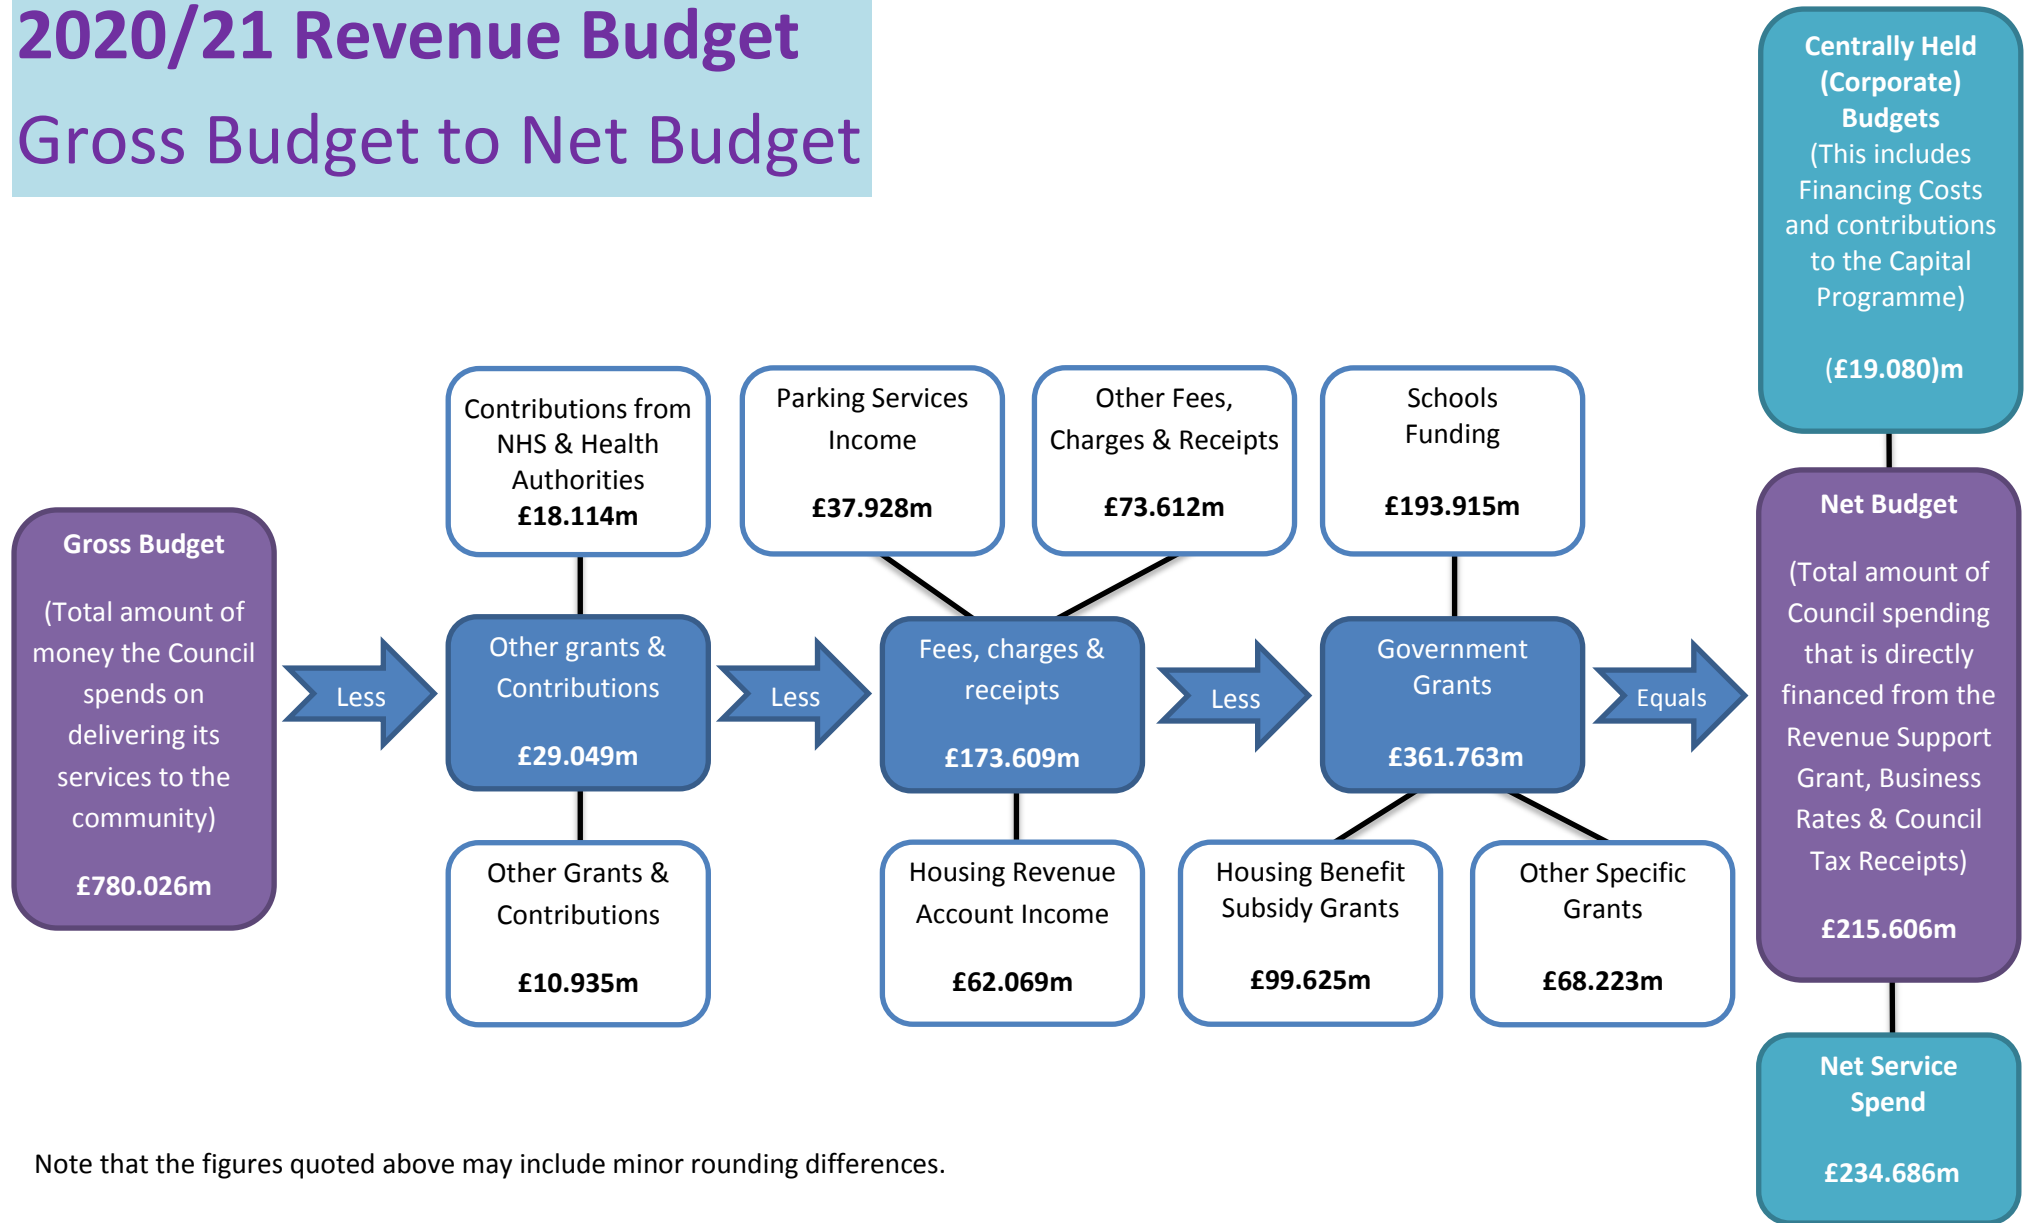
2020/21 Revenue Budget
Gross Budget to Net Budget

Centrally Held (Corporate) Budgets (This includes Financing Costs and contributions to the Capital Programme)

(£19.080)m

Gross Budget

(Total amount of money the Council spends on delivering its services to the community)

£780.026m

Less

Contributions from NHS & Health Authorities
£18.114m

Other grants & Contributions

£29.049m

Other Grants & Contributions

£10.935m

Less

Parking Services Income

£37.928m

Other Fees, Charges & Receipts

£73.612m

Fees, charges & receipts

£173.609m

Housing Revenue Account Income

£62.069m

Less

Schools Funding

£193.915m

Government Grants

£361.763m

Housing Benefit Subsidy Grants

£99.625m

Other Specific Grants

£68.223m

Equals

Net Budget

(Total amount of Council spending that is directly financed from the Revenue Support Grant, Business Rates & Council Tax Receipts)

£215.606m

Net Service Spend

£234.686m

Note that the figures quoted above may include minor rounding differences.